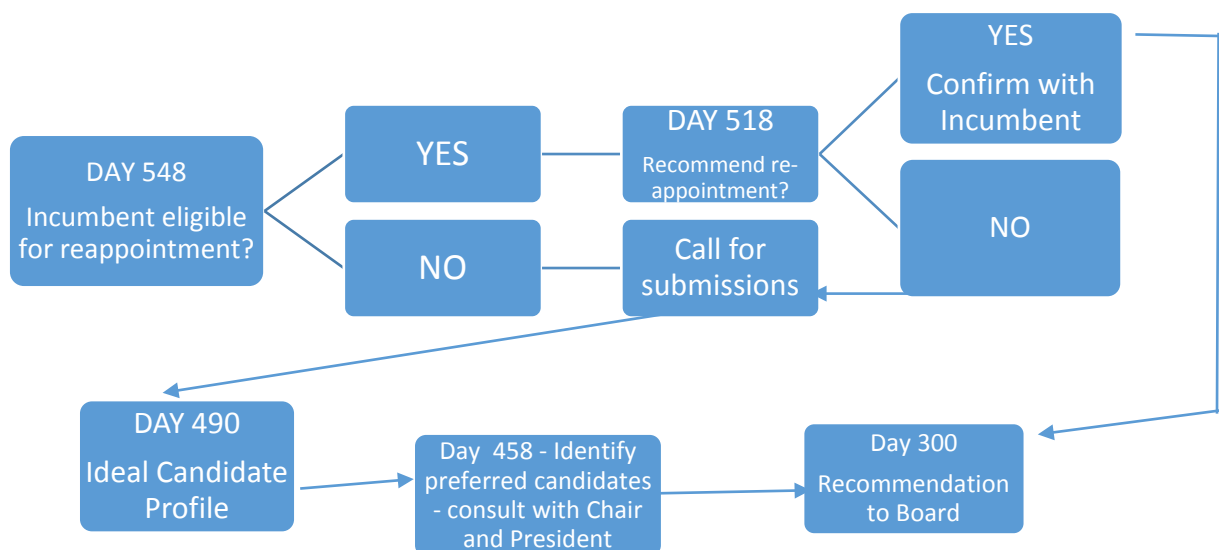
DAY 548
Incumbent eligible for reappointment?

YES

NO

DAY 518
Recommend re-appointment?

Call for submissions

YES
Confirm with Incumbent

NO

DAY 490
Ideal Candidate Profile

Day 458 - Identify preferred candidates - consult with Chair and President

Day 300
Recommendation to Board